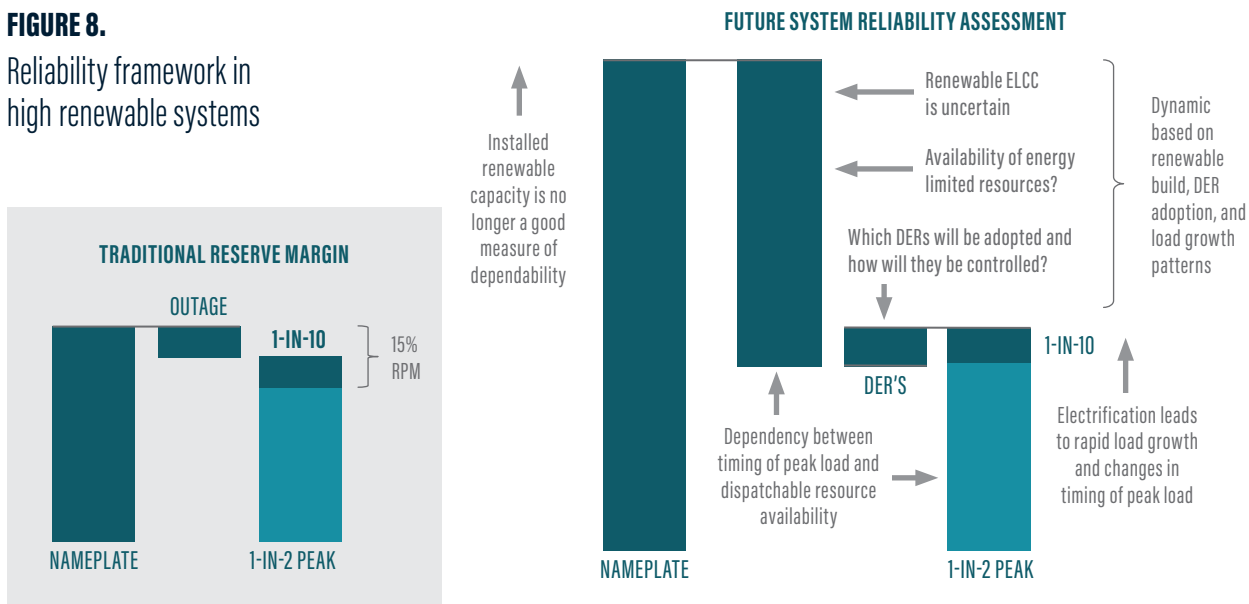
FIGURE 8.

Reliability framework in high renewable systems

TRADITIONAL RESERVE MARGIN

OUTAGE

1-IN-10

15% RPM

NAMEPLATE

1-IN-2 PEAK

FUTURE SYSTEM RELIABILITY ASSESSMENT

Installed renewable capacity is no longer a good measure of dependability

Renewable ELCC is uncertain

Availability of energy limited resources?

Which DERs will be adopted and how will they be controlled?

Dynamic based on renewable build, DER adoption, and load growth patterns

DER'S

1-IN-10

Dependency between timing of peak load and dispatchable resource availability

Electrification leads to rapid load growth and changes in timing of peak load

NAMEPLATE

1-IN-2 PEAK